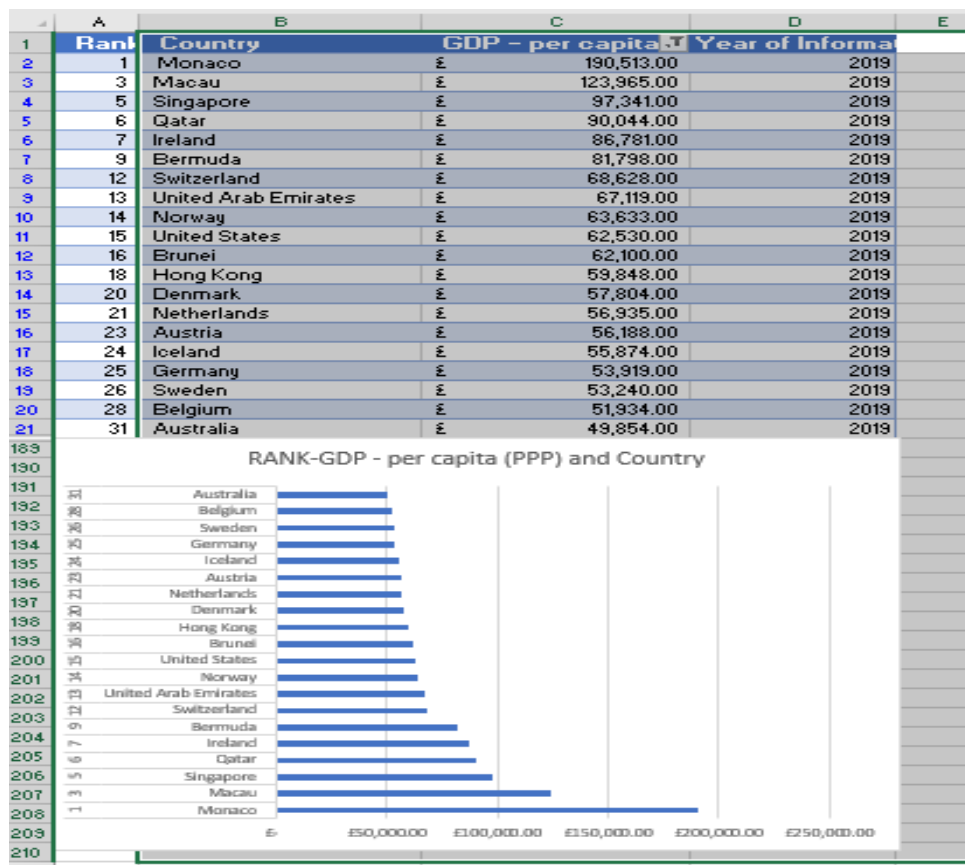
| | A | B | C | D | E |
|---|---|---|---|---|---|
| 1 | Rank | Country | GDP - per capita | Year of Informat | |
| 2 | 1 | Monaco | £ 190,513.00 | 2019 | |
| 3 | 3 | Macau | £ 123,965.00 | 2019 | |
| 4 | 5 | Singapore | £ 97,341.00 | 2019 | |
| 5 | 6 | Qatar | £ 90,044.00 | 2019 | |
| 6 | 7 | Ireland | £ 86,781.00 | 2019 | |
| 7 | 9 | Bermuda | £ 81,798.00 | 2019 | |
| 8 | 12 | Switzerland | £ 68,628.00 | 2019 | |
| 9 | 13 | United Arab Emirates | £ 67,119.00 | 2019 | |
| 10 | 14 | Norway | £ 63,633.00 | 2019 | |
| 11 | 15 | United States | £ 62,530.00 | 2019 | |
| 12 | 16 | Brunei | £ 62,100.00 | 2019 | |
| 13 | 18 | Hong Kong | £ 59,848.00 | 2019 | |
| 14 | 20 | Denmark | £ 57,804.00 | 2019 | |
| 15 | 21 | Netherlands | £ 56,935.00 | 2019 | |
| 16 | 23 | Austria | £ 56,188.00 | 2019 | |
| 17 | 24 | Iceland | £ 55,874.00 | 2019 | |
| 18 | 25 | Germany | £ 53,919.00 | 2019 | |
| 19 | 26 | Sweden | £ 53,240.00 | 2019 | |
| 20 | 28 | Belgium | £ 51,934.00 | 2019 | |
| 21 | 31 | Australia | £ 49,854.00 | 2019 | |

189
190
191
192
193
194
195
196
197
198
199
200
201
202
203
204
205
206
207
208
209
210

RANK-GDP - per capita (PPP) and Country

31 Australia
28 Belgium
26 Sweden
25 Germany
24 Iceland
23 Austria
21 Netherlands
20 Denmark
18 Hong Kong
16 Brunei
15 United States
14 Norway
13 United Arab Emirates
12 Switzerland
9 Bermuda
7 Ireland
6 Qatar
5 Singapore
3 Macau
1 Monaco

£- £50,000.00 £100,000.00 £150,000.00 £200,000.00 £250,000.00